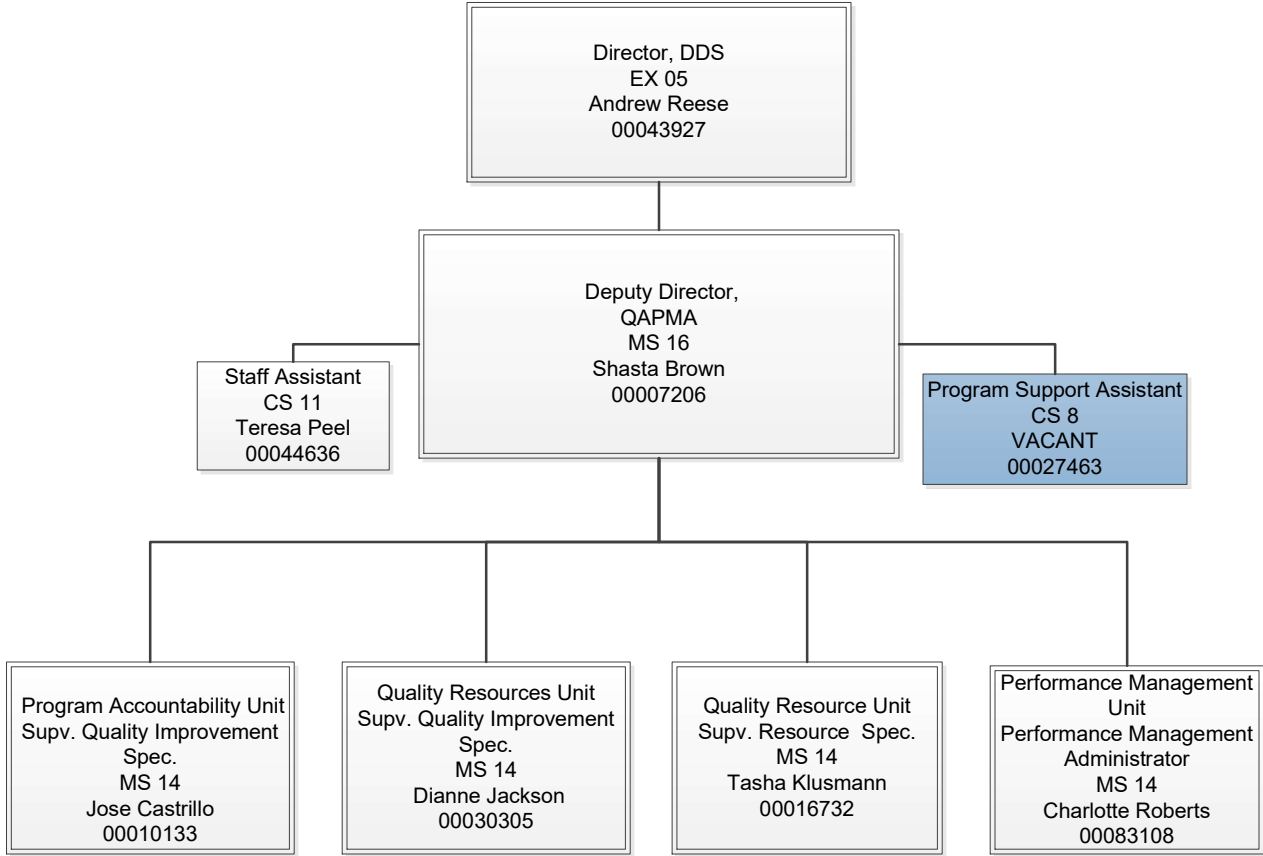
Director, DDS
EX 05
Andrew Reese
00043927

Deputy Director,
QAPMA
MS 16
Shasta Brown
00007206

Staff Assistant
CS 11
Teresa Peel
00044636

Program Support Assistant
CS 8
VACANT
00027463

Program Accountability Unit
Supv. Quality Improvement Spec.
MS 14
Jose Castrillo
00010133

Quality Resources Unit
Supv. Quality Improvement Spec.
MS 14
Dianne Jackson
00030305

Quality Resource Unit
Supv. Resource Spec.
MS 14
Tasha Klusmann
00016732

Performance Management Unit
Performance Management Administrator
MS 14
Charlotte Roberts
00083108